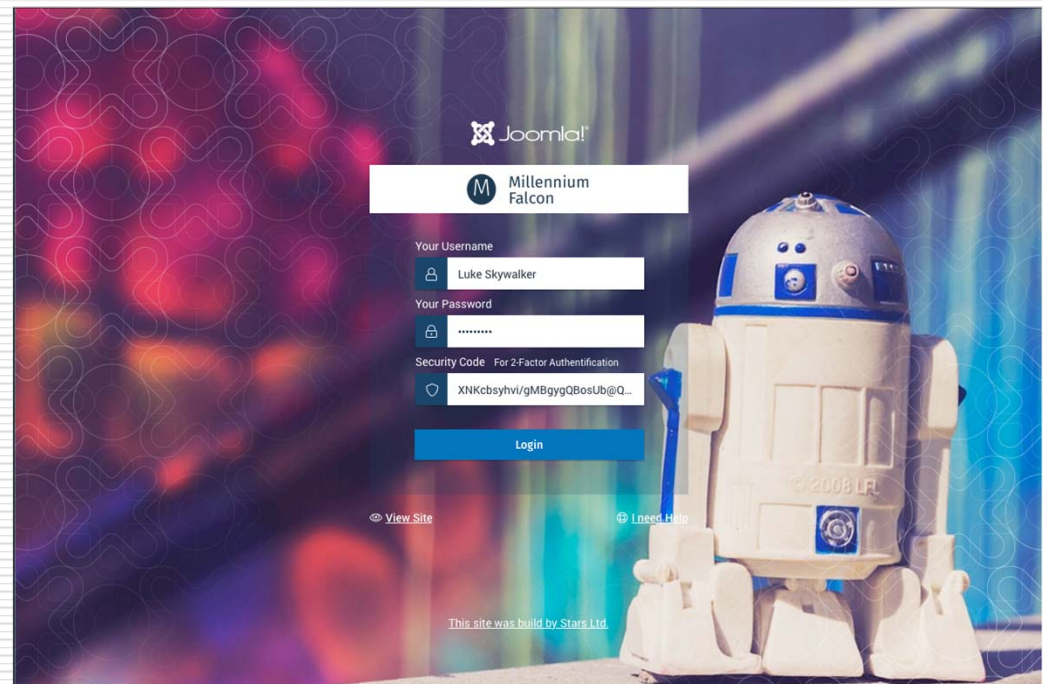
Joomla!

M Millennium Falcon

Your Username

Luke Skywalker

Your Password

•••••••••

Security Code For 2-Factor Authentification

XNKcbsyhvi/gMBgygQBosUb@Q...

Login

View Site

I need Help

©2008 LFL

This site was build by Stars Ltd.